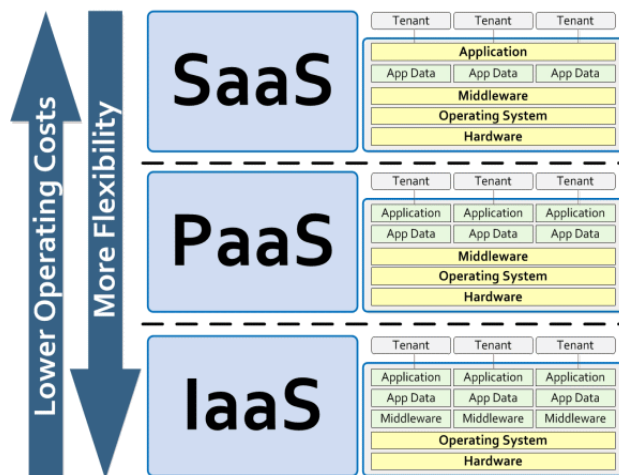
Lower Operating Costs

More Flexibility

SaaS

| Tenant | Tenant | Tenant |
|---|---|---|
| Application | | |
| App Data | App Data | App Data |
| Middleware | | |
| Operating System | | |
| Hardware | | |

PaaS

| Tenant | Tenant | Tenant |
|---|---|---|
| Application | Application | Application |
| App Data | App Data | App Data |
| Middleware | | |
| Operating System | | |
| Hardware | | |

IaaS

| Tenant | Tenant | Tenant |
|---|---|---|
| Application | Application | Application |
| App Data | App Data | App Data |
| Middleware | Middleware | Middleware |
| Operating System | | |
| Hardware | | |